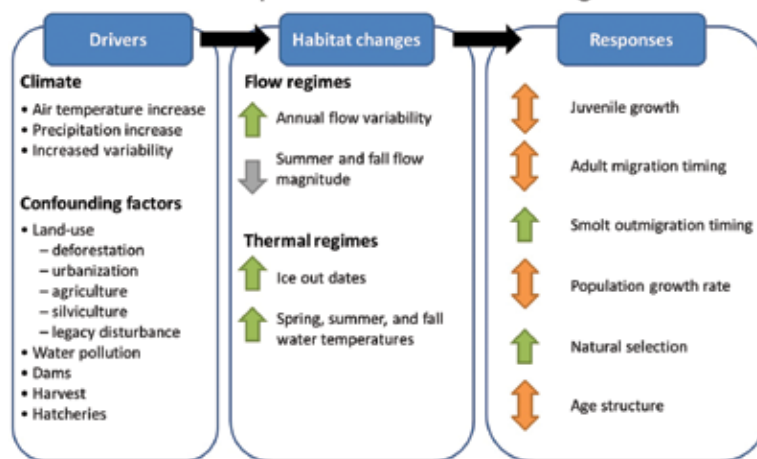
Drivers

Climate
• Air temperature increase
• Precipitation increase
• Increased variability

Confounding factors
• Land-use
– deforestation
– urbanization
– agriculture
– silviculture
– legacy disturbance
• Water pollution
• Dams
• Harvest
• Hatcheries

Habitat changes

Flow regimes
Annual flow variability
Summer and fall flow magnitude

Thermal regimes
Ice out dates
Spring, summer, and fall water temperatures

Responses

Juvenile growth
Adult migration timing
Smolt outmigration timing
Population growth rate
Natural selection
Age structure